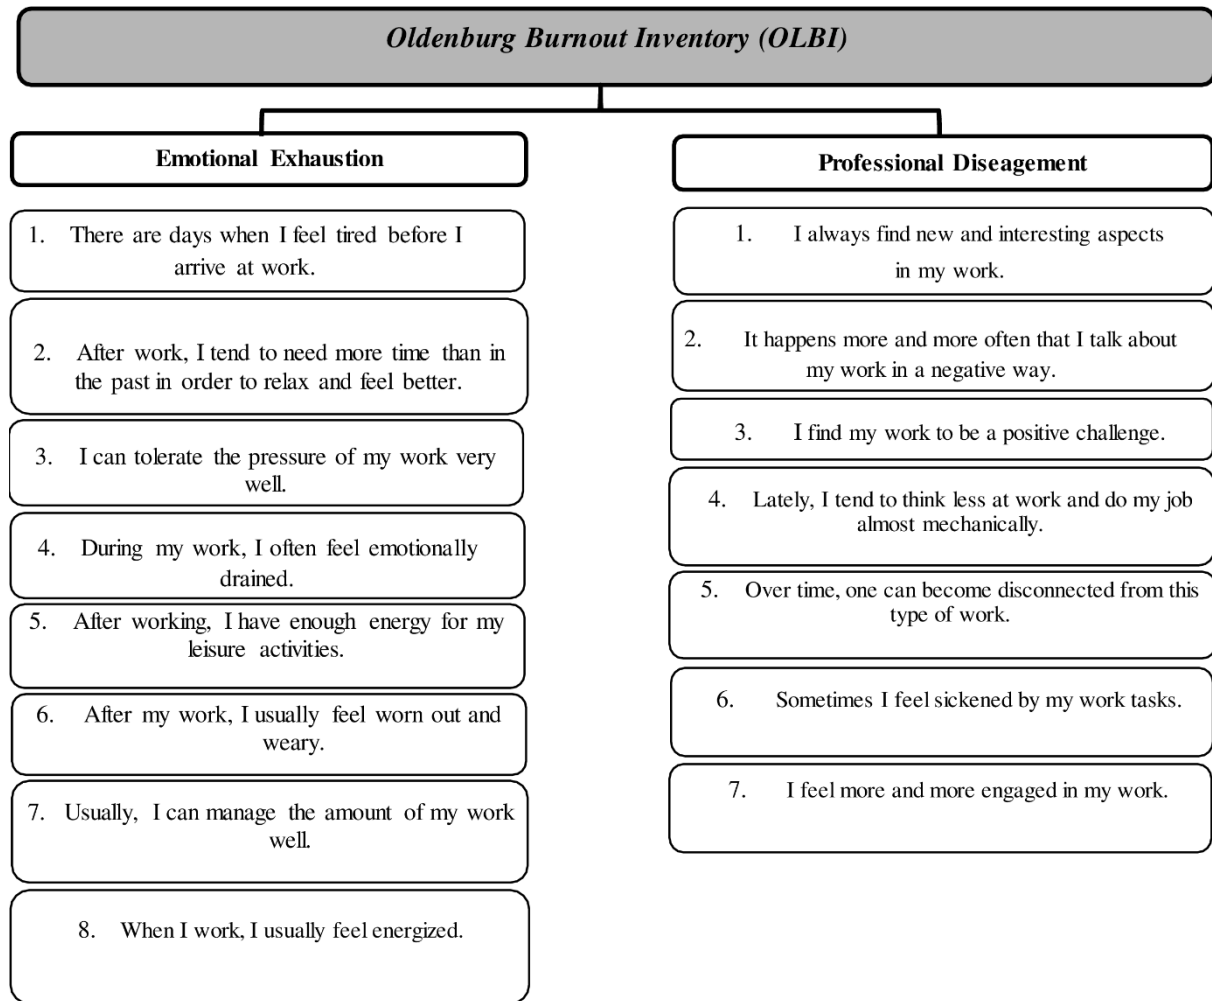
Oldenburg Burnout Inventory (OLBI)

Emotional Exhaustion

1. There are days when I feel tired before I arrive at work.

2. After work, I tend to need more time than in the past in order to relax and feel better.

3. I can tolerate the pressure of my work very well.

4. During my work, I often feel emotionally drained.

5. After working, I have enough energy for my leisure activities.

6. After my work, I usually feel worn out and weary.

7. Usually, I can manage the amount of my work well.

8. When I work, I usually feel energized.

Professional Diseagement

1. I always find new and interesting aspects in my work.

2. It happens more and more often that I talk about my work in a negative way.

3. I find my work to be a positive challenge.

4. Lately, I tend to think less at work and do my job almost mechanically.

5. Over time, one can become disconnected from this type of work.

6. Sometimes I feel sickened by my work tasks.

7. I feel more and more engaged in my work.